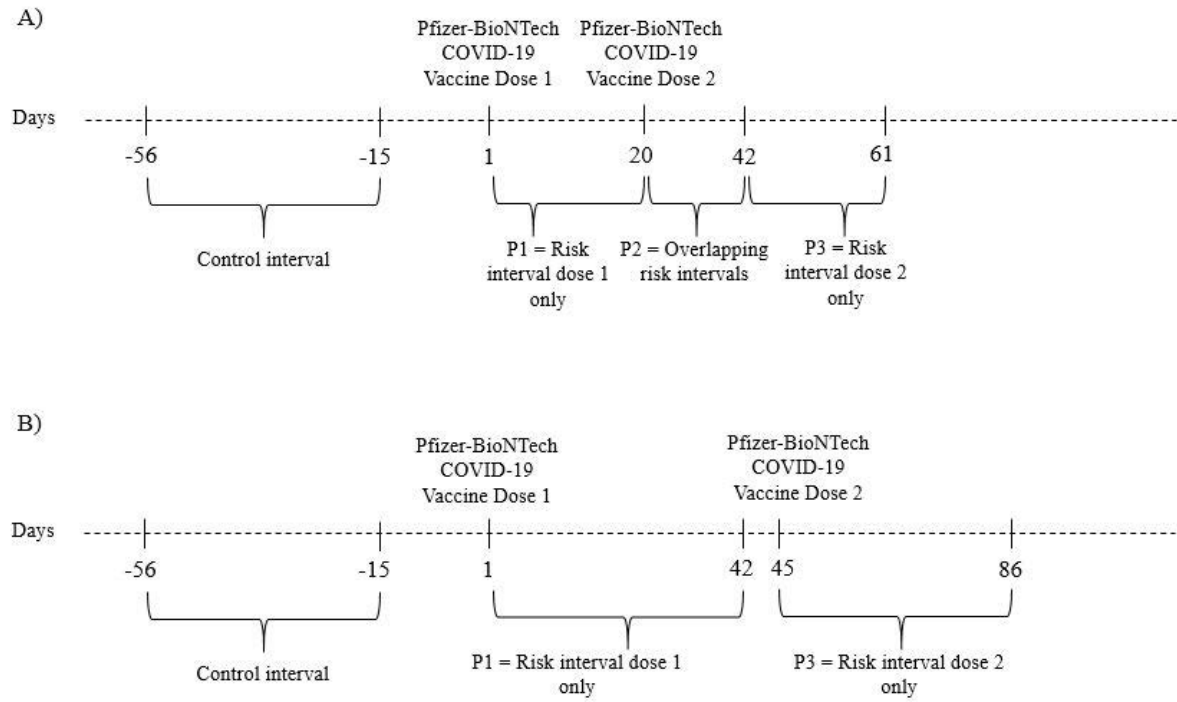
A)

Pfizer-BioNTech COVID-19 Vaccine Dose 1

Pfizer-BioNTech COVID-19 Vaccine Dose 2

Days

-56

-15

1

20

42

61

Control interval

P1 = Risk interval dose 1 only

P2 = Overlapping risk intervals

P3 = Risk interval dose 2 only

B)

Pfizer-BioNTech COVID-19 Vaccine Dose 1

Pfizer-BioNTech COVID-19 Vaccine Dose 2

Days

-56

-15

1

42

45

86

Control interval

P1 = Risk interval dose 1 only

P3 = Risk interval dose 2 only